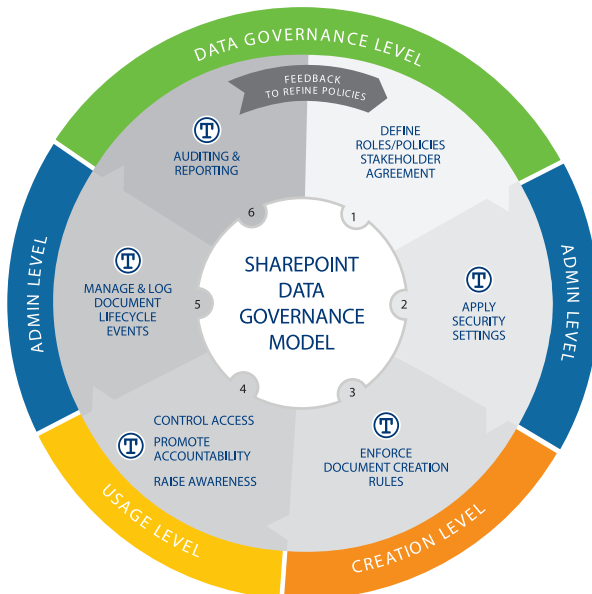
DATA GOVERNANCE LEVEL

FEEDBACK TO REFINE POLICIES

AUDITING & REPORTING

DEFINE ROLES/POLICIES STAKEHOLDER AGREEMENT

6

1

ADMIN LEVEL

ADMIN LEVEL

SHAREPOINT DATA GOVERNANCE MODEL

MANAGE & LOG DOCUMENT LIFECYCLE EVENTS

5

2

APPLY SECURITY SETTINGS

4

3

CONTROL ACCESS

PROMOTE ACCOUNTABILITY

RAISE AWARENESS

ENFORCE DOCUMENT CREATION RULES

USAGE LEVEL

CREATION LEVEL